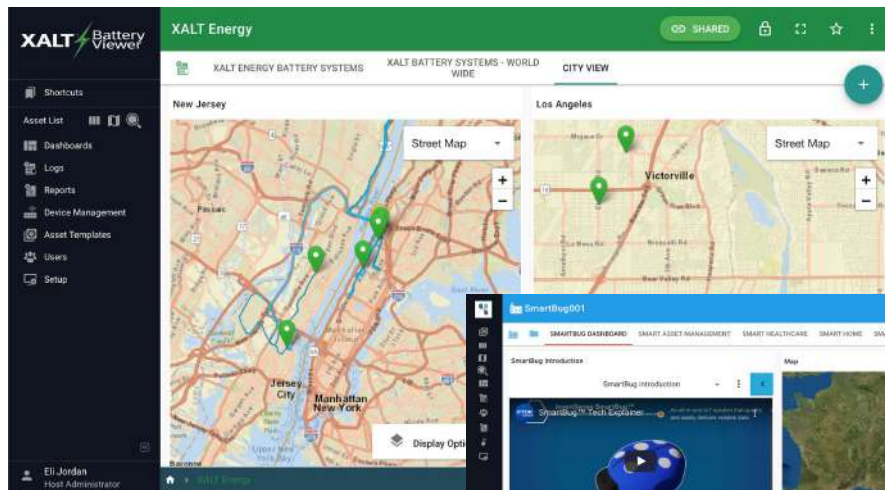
XALT Battery Viewer

XALT Energy

SHARED

Shortcuts

Asset List

Dashboards

Logs

Reports

Device Management

Asset Templates

Users

Setup

Eli Jordan
Host Administrator

XALT ENERGY BATTERY SYSTEMS

XALT BATTERY SYSTEMS - WORLD WIDE

CITY VIEW

+

New Jersey

Street Map

+

−

Passaic

Jersey City

Manhattan
New York

Display Opti

Los Angeles

Street Map

+

−

Victorville

XALT Energy

SmartBug001

SMARTBUG DASHBOARD

SMART ASSET MANAGEMENT

SMART HEALTHCARE

SMART HOME

SmartBug Introduction

SmartBug Introduction

Map

SmartBug™ Tech Explainer